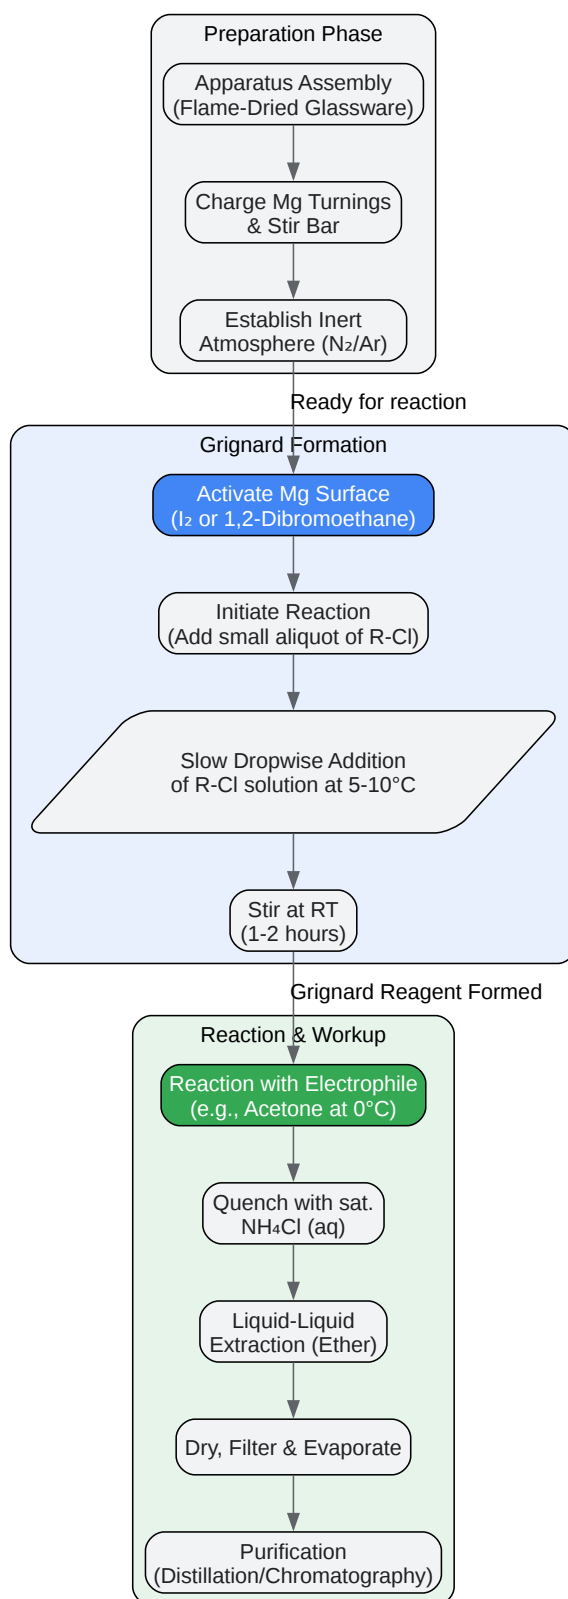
Preparation Phase

Apparatus Assembly (Flame-Dried Glassware)

Charge Mg Turnings & Stir Bar

Establish Inert Atmosphere ($N_2$/Ar)

Ready for reaction

Grignard Formation

Activate Mg Surface ($I_2$ or 1,2-Dibromoethane)

Initiate Reaction (Add small aliquot of R-Cl)

Slow Dropwise Addition of R-Cl solution at 5-10°C

Stir at RT (1-2 hours)

Grignard Reagent Formed

Reaction & Workup

Reaction with Electrophile (e.g., Acetone at 0°C)

Quench with sat. $NH_4Cl$ (aq)

Liquid-Liquid Extraction (Ether)

Dry, Filter & Evaporate

Purification (Distillation/Chromatography)